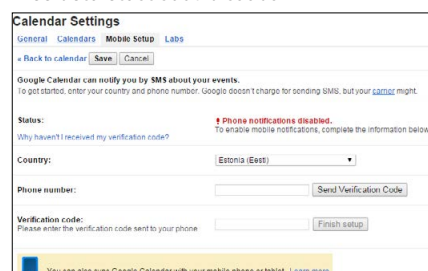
Calendar Settings

General Calendars Mobile Setup Labs

« Back to calendar Save Cancel

Google Calendar can notify you by SMS about your events.
To get started, enter your country and phone number. Google doesn't charge for sending SMS, but your carrier might.

Status:
Why haven't I received my verification code?

! Phone notifications disabled.
To enable mobile notifications, complete the information below

Country:
Estonia (Eesti)

Phone number:
Send Verification Code

Verification code:
Please enter the verification code sent to your phone
Finish setup

You can also sync Google Calendar with your mobile phone or tablet. Learn more